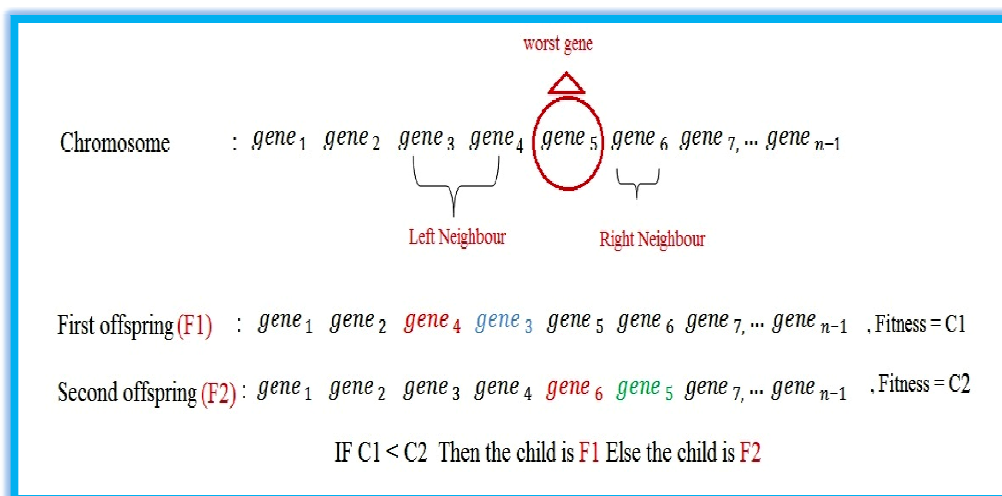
worst gene

Chromosome : $gene_1$ $gene_2$ $gene_3$ $gene_4$ $gene_5$ $gene_6$ $gene_7, ...$ $gene_{n-1}$

Left Neighbour

Right Neighbour

First offspring (F1) : $gene_1$ $gene_2$ $gene_4$ $gene_3$ $gene_5$ $gene_6$ $gene_7, ...$ $gene_{n-1}$ , Fitness = C1

Second offspring (F2) : $gene_1$ $gene_2$ $gene_3$ $gene_4$ $gene_6$ $gene_5$ $gene_7, ...$ $gene_{n-1}$ , Fitness = C2

IF C1 < C2 Then the child is F1 Else the child is F2